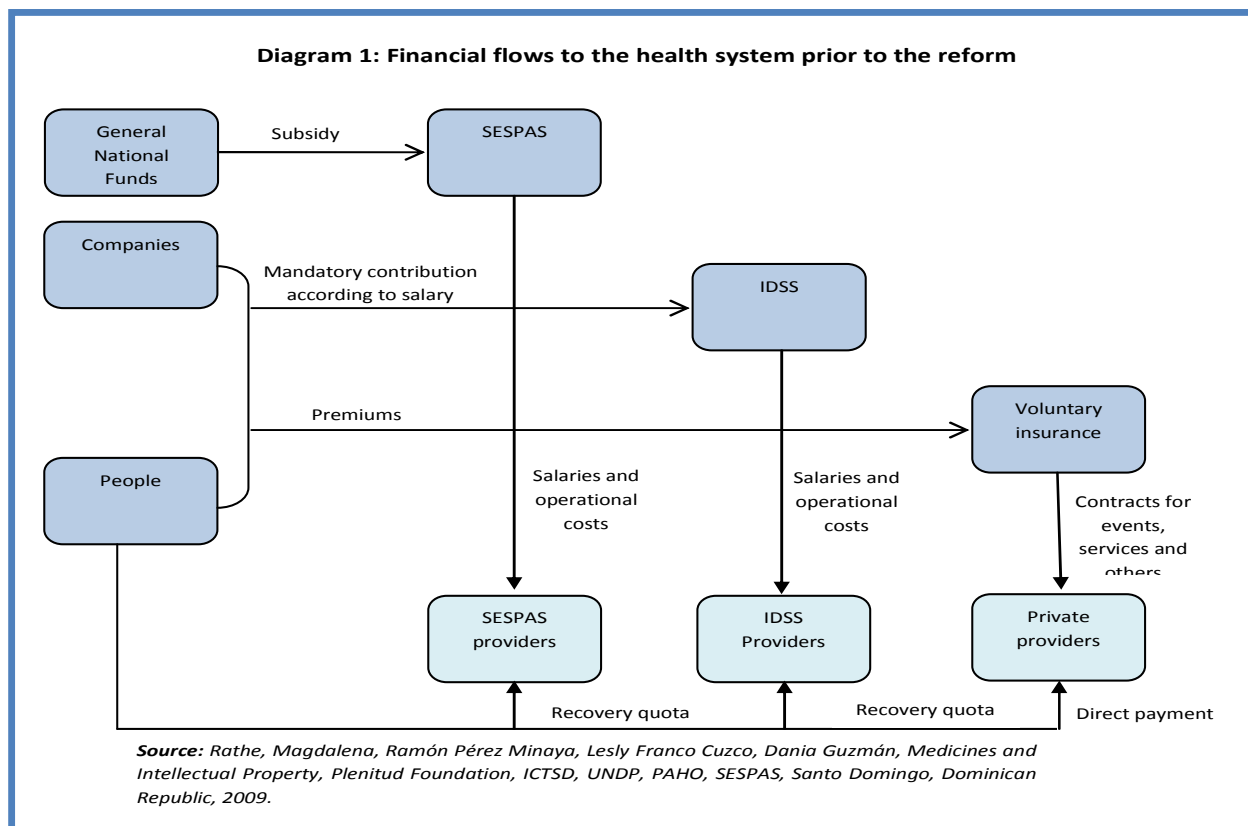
**Diagram 1: Financial flows to the health system prior to the reform**

General National Funds

Subsidy

SESPAS

Companies

Mandatory contribution according to salary

IDSS

Premiums

Voluntary insurance

People

Salaries and operational costs

Salaries and operational costs

Contracts for events, services and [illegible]

SESPAS providers

IDSS Providers

Private providers

Recovery quota

Recovery quota

Direct payment

*Source:* *Rathe, Magdalena, Ramón Pérez Minaya, Lesly Franco Cuzco, Dania Guzmán, Medicines and Intellectual Property, Plenitud Foundation, ICTSD, UNDP, PAHO, SESPAS, Santo Domingo, Dominican Republic, 2009.*